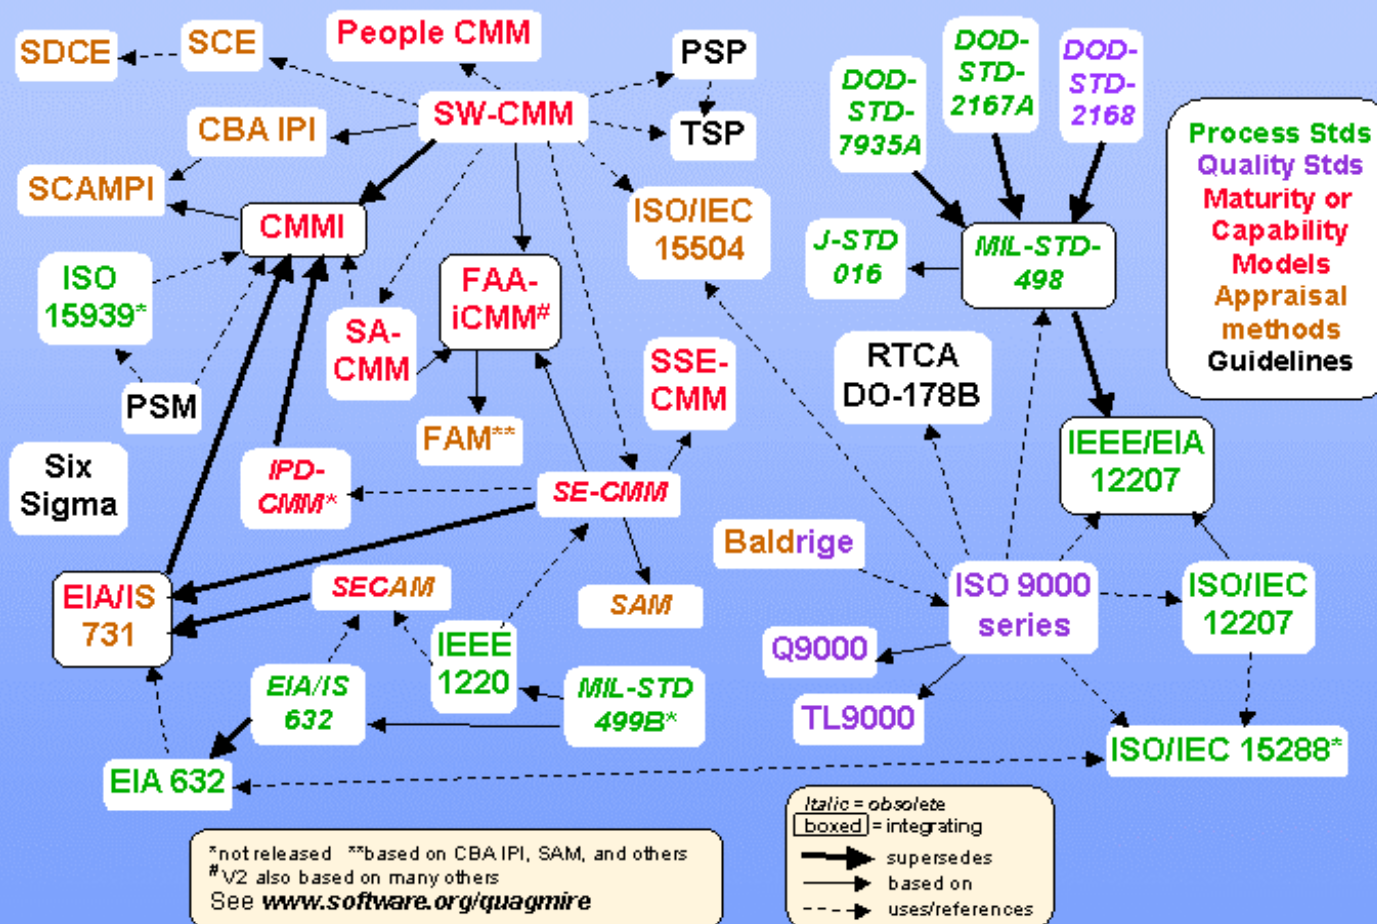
SDCE
SCE
People CMM
PSP
SW-CMM
TSP
CBA IPI
SCAMPI
CMMI
ISO/IEC 15504
DOD-STD-7935A
DOD-STD-2167A
DOD-STD-2168
J-STD 016
MIL-STD-498
Process Stds
Quality Stds
Maturity or Capability Models
Appraisal methods
Guidelines
ISO 15939*
FAA-iCMM#
SA-CMM
PSM
FAM**
SSE-CMM
RTCA DO-178B
Six Sigma
IPD-CMM*
SE-CMM
IEEE/EIA 12207
Baldrige
EIA/IS 731
SECAM
SAM
ISO 9000 series
ISO/IEC 12207
IEEE 1220
Q9000
EIA/IS 632
MIL-STD 499B*
TL9000
ISO/IEC 15288*
EIA 632
*not released **based on CBA IPI, SAM, and others
#V2 also based on many others
See www.software.org/quagmire
Italic = obsolete
boxed = integrating
supersedes
based on
uses/references